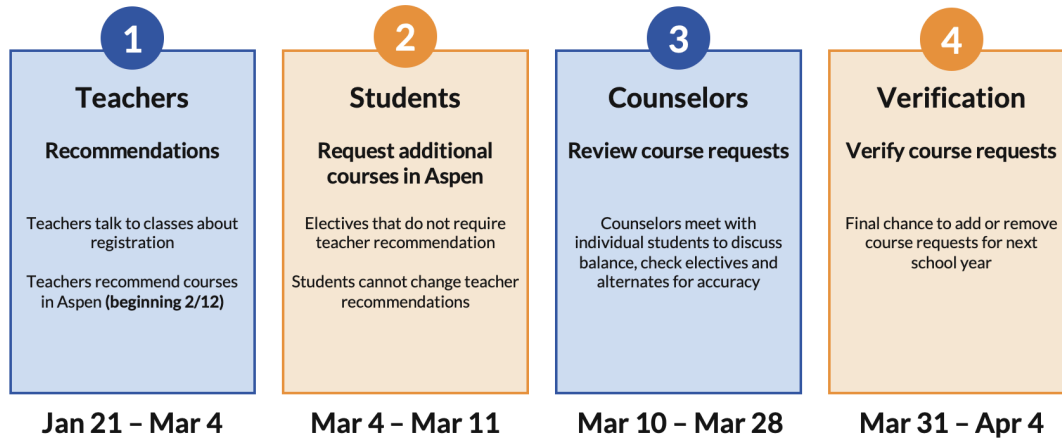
1

Teachers

Recommendations

Teachers talk to classes about registration

Teachers recommend courses in Aspen **(beginning 2/12)**

Jan 21 – Mar 4

2

Students

Request additional courses in Aspen

Electives that do not require teacher recommendation

Students cannot change teacher recommendations

Mar 4 – Mar 11

3

Counselors

Review course requests

Counselors meet with individual students to discuss balance, check electives and alternates for accuracy

Mar 10 – Mar 28

4

Verification

Verify course requests

Final chance to add or remove course requests for next school year

Mar 31 – Apr 4